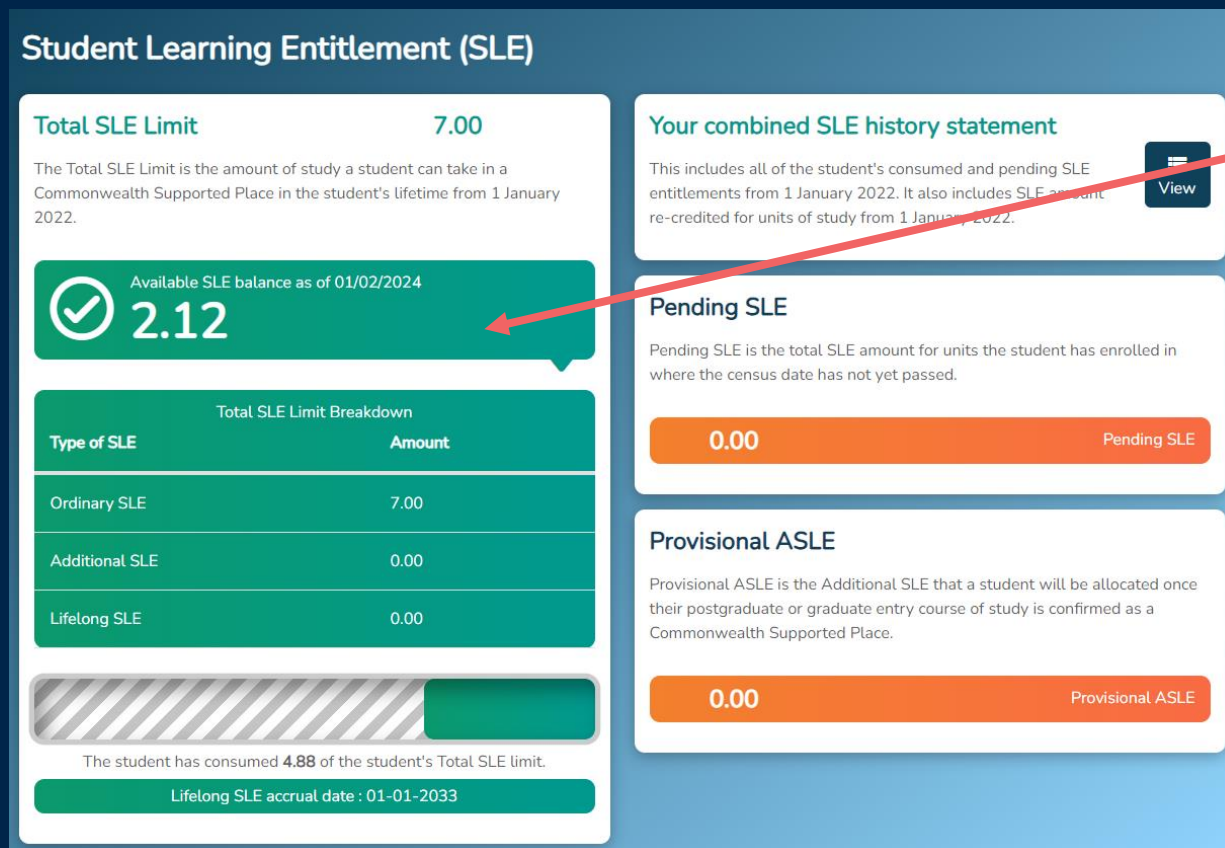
Student Learning Entitlement (SLE)

Total SLE Limit 7.00

The Total SLE Limit is the amount of study a student can take in a Commonwealth Supported Place in the student's lifetime from 1 January 2022.

Available SLE balance as of 01/02/2024
2.12

Total SLE Limit Breakdown

| Type of SLE | Amount |
|---|---|
| Ordinary SLE | 7.00 |
| Additional SLE | 0.00 |
| Lifelong SLE | 0.00 |

The student has consumed **4.88** of the student's Total SLE limit.

Lifelong SLE accrual date : 01-01-2033

Your combined SLE history statement

This includes all of the student's consumed and pending SLE entitlements from 1 January 2022. It also includes SLE amount re-credited for units of study from 1 January 2022.

View

Pending SLE

Pending SLE is the total SLE amount for units the student has enrolled in where the census date has not yet passed.

0.00 Pending SLE

Provisional ASLE

Provisional ASLE is the Additional SLE that a student will be allocated once their postgraduate or graduate entry course of study is confirmed as a Commonwealth Supported Place.

0.00 Provisional ASLE